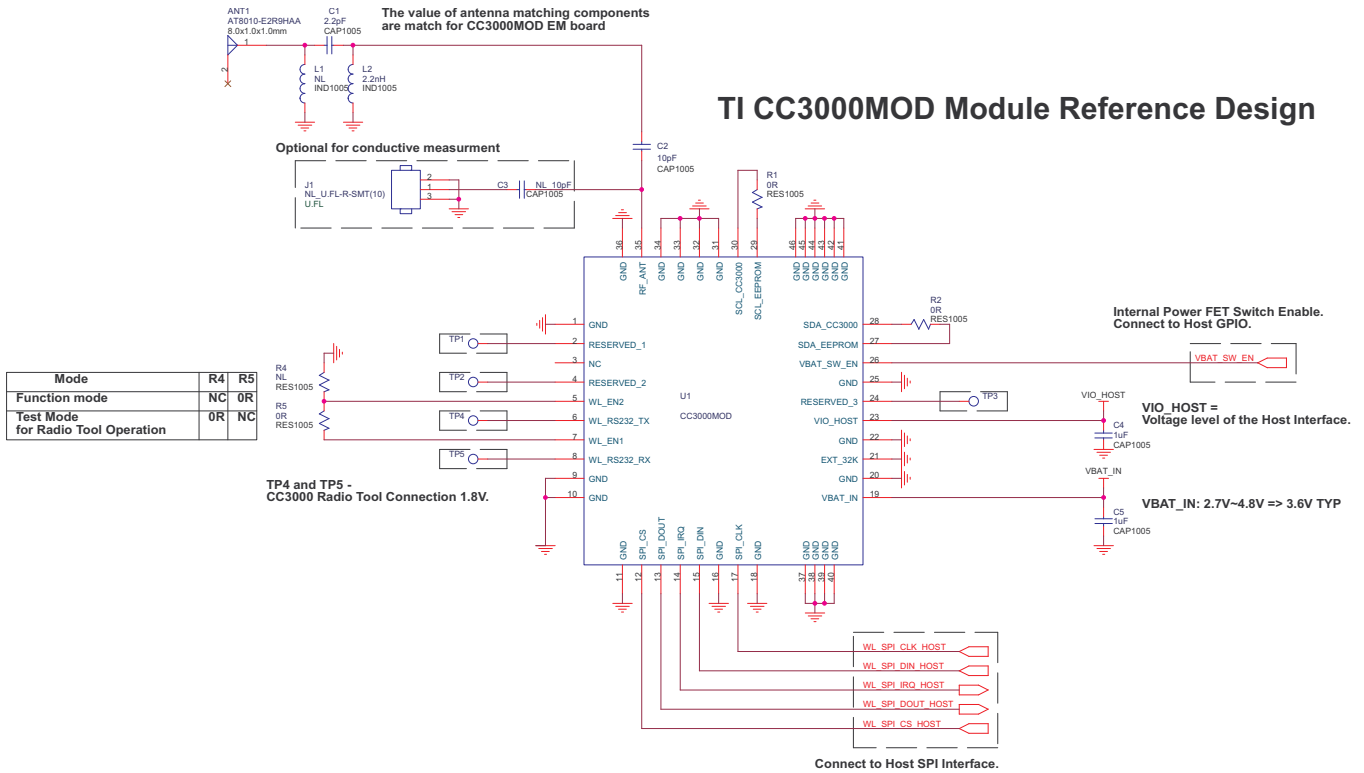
ANT1
AT8010-E2R9HAA
8.0x1.0x1.0mm
1
2

C1
2.2pF
CAP1005

The value of antenna matching components are match for CC3000MOD EM board

L1
NL
IND1005

L2
2.2nH
IND1005

TI CC3000MOD Module Reference Design

Optional for conductive measurment

C2
10pF
CAP1005

J1
NL_U.FL-R-SMT(10)
U.FL
2
1
3

C3 NL 10pF
CAP1005

R1
0R
RES1005

36 35 34 33 32 31 30 29 46 45 44 43 42 41

GND RF_ANT GND GND GND GND SCL_CC3000 SCL_EEPROM GND GND GND GND GND GND

R2
0R
RES1005

Internal Power FET Switch Enable.
Connect to Host GPIO.

| Mode | R4 | R5 |
|---|---|---|
| Function mode | NC | 0R |
| Test Mode for Radio Tool Operation | 0R | NC |

R4
NL
RES1005

R5
0R
RES1005

TP1
TP2
TP4
TP5

1 GND
2 RESERVED_1
3 NC
4 RESERVED_2
5 WL_EN2
6 WL_RS232_TX
7 WL_EN1
8 WL_RS232_RX
9 GND
10 GND

U1
CC3000MOD

SDA_CC3000 28
SDA_EEPROM 27
VBAT_SW_EN 26
GND 25
RESERVED_3 24
VIO_HOST 23
GND 22
EXT_32K 21
GND 20
VBAT_IN 19

VBAT_SW_EN

TP3

VIO_HOST

VIO_HOST =
Voltage level of the Host Interface.

C4
1uF
CAP1005

VBAT_IN

C5
1uF
CAP1005

VBAT_IN: 2.7V~4.8V => 3.6V TYP

TP4 and TP5 -
CC3000 Radio Tool Connection 1.8V.

GND SPI_CS SPI_DOUT SPI_IRQ SPI_DIN SPI_CLK GND GND GND GND GND
11 12 13 14 15 16 17 18 37 38 39 40

WL_SPI_CLK_HOST
WL_SPI_DIN_HOST
WL_SPI_IRQ_HOST
WL_SPI_DOUT_HOST
WL_SPI_CS_HOST

Connect to Host SPI Interface.